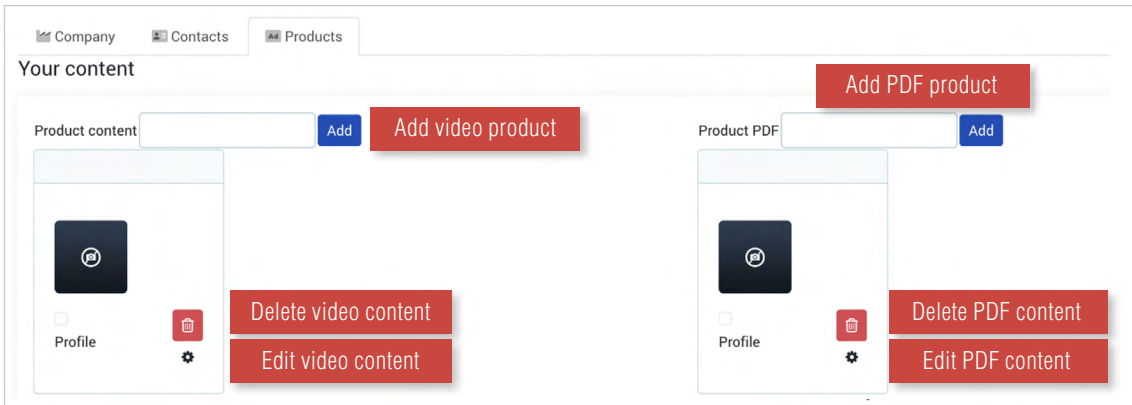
Company Contacts Products

Your content

Product content Add

Add video product

Add PDF product

Product PDF Add

Profile

Delete video content

Edit video content

Profile

Delete PDF content

Edit PDF content